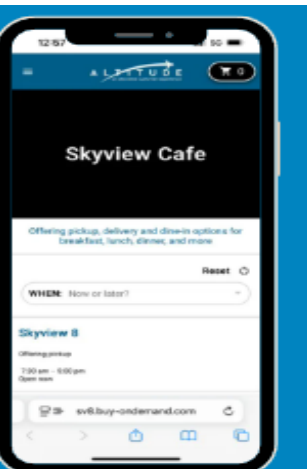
12:57

5G

ALTITUDE

0

Skyview Cafe

Offering pickup, delivery and dine-in options for breakfast, lunch, dinner, and more

Reset

WHEN: Now or later?

Skyview 8

Offering pickup

7:30 am - 5:00 pm
Open now

sv8.buy-ondemand.com